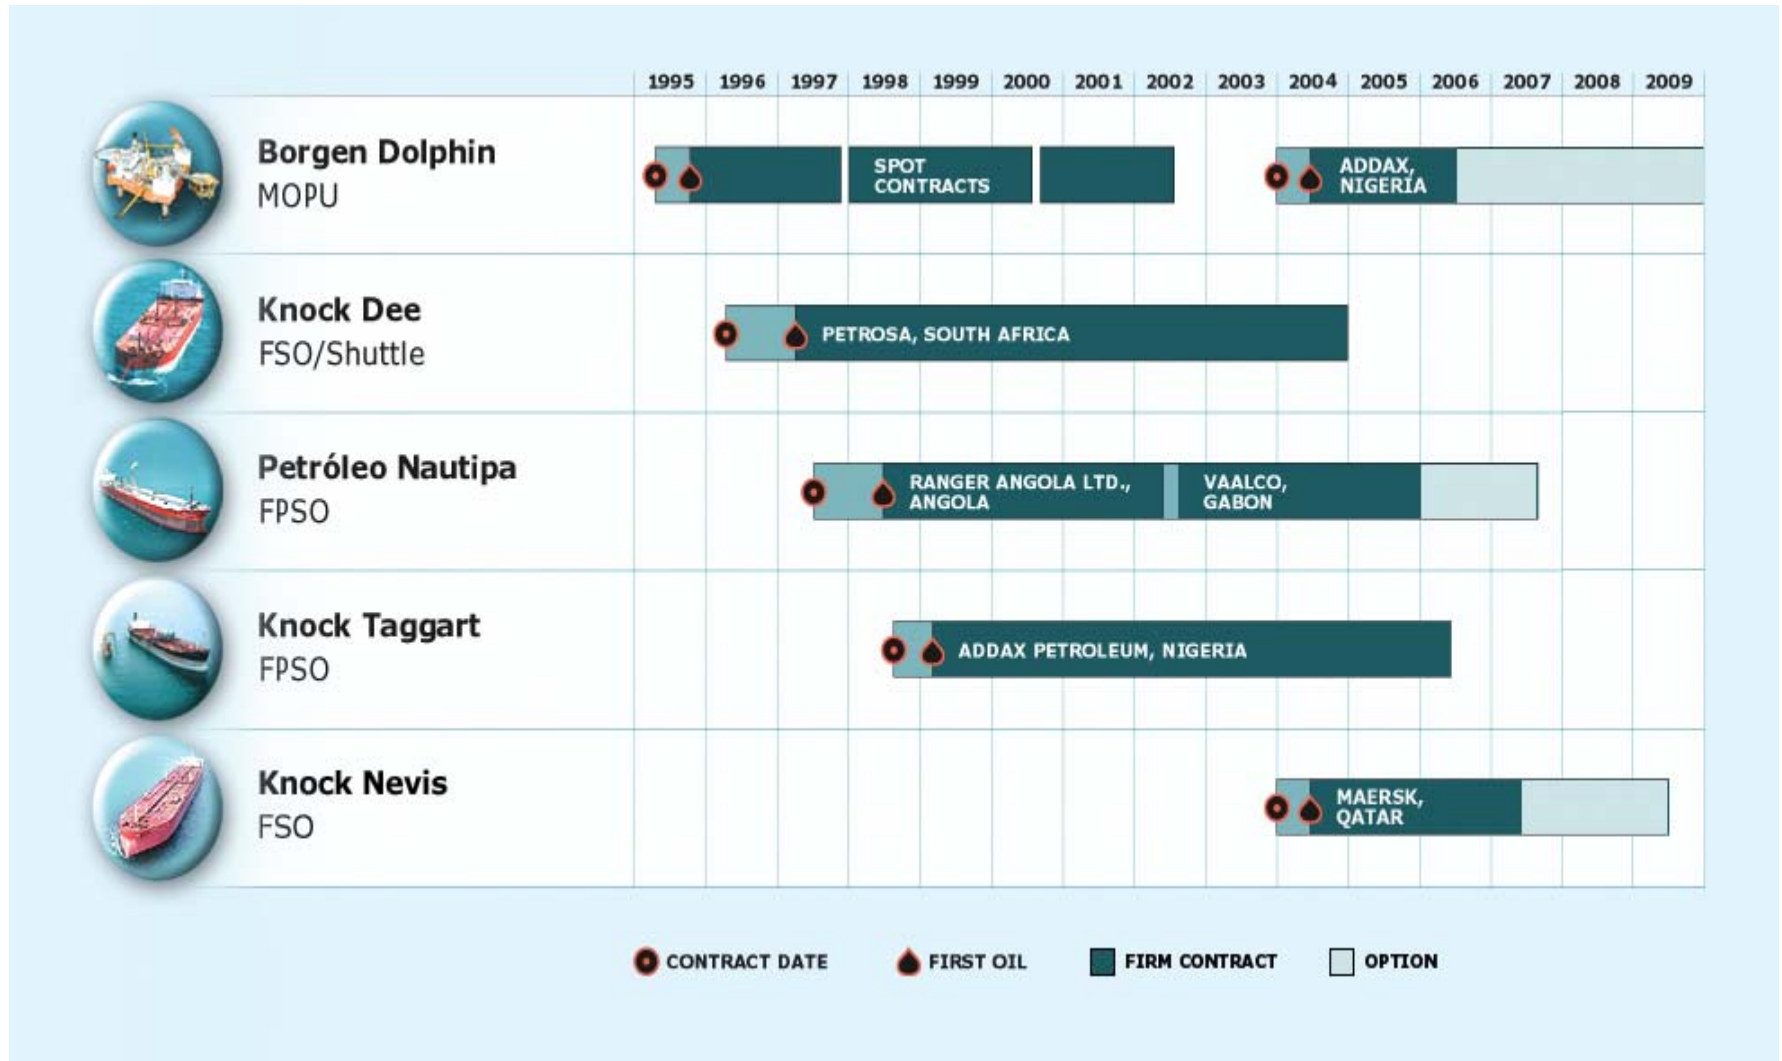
1995 1996 1997 1998 1999 2000 2001 2002 2003 2004 2005 2006 2007 2008 2009

Borgen Dolphin
MOPU

SPOT CONTRACTS

ADDAX, NIGERIA

Knock Dee
FSO/Shuttle

PETROSA, SOUTH AFRICA

Petróleo Nautipa
FPSO

RANGER ANGOLA LTD., ANGOLA

VAALCO, GABON

Knock Taggart
FPSO

ADDAX PETROLEUM, NIGERIA

Knock Nevis
FSO

MAERSK, QATAR

CONTRACT DATE FIRST OIL FIRM CONTRACT OPTION